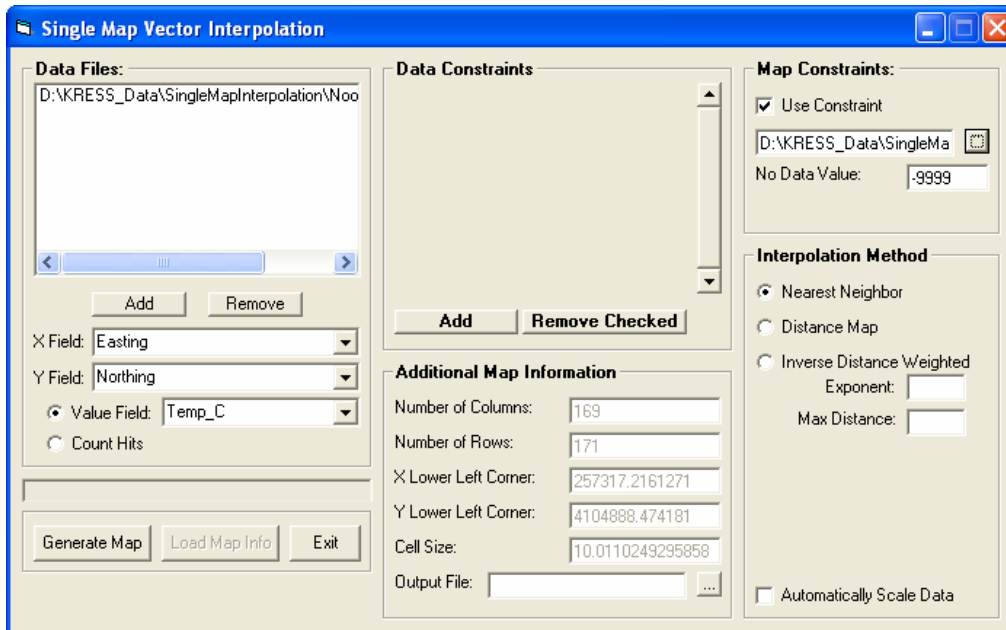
Single Map Vector Interpolation

Data Files:
D:\KRESS_Data\SingleMapInterpolation\Noo
Add
Remove
X Field: Easting
Y Field: Northing
Value Field: Temp_C
Count Hits

Generate Map
Load Map Info
Exit

Data Constraints
Add
Remove Checked

Additional Map Information
Number of Columns: 169
Number of Rows: 171
X Lower Left Corner: 257317.2161271
Y Lower Left Corner: 4104888.474181
Cell Size: 10.0110249295858
Output File:
...

Map Constraints:
Use Constraint
D:\KRESS_Data\SingleMa
No Data Value: -9999

Interpolation Method
Nearest Neighbor
Distance Map
Inverse Distance Weighted
Exponent:
Max Distance:

Automatically Scale Data